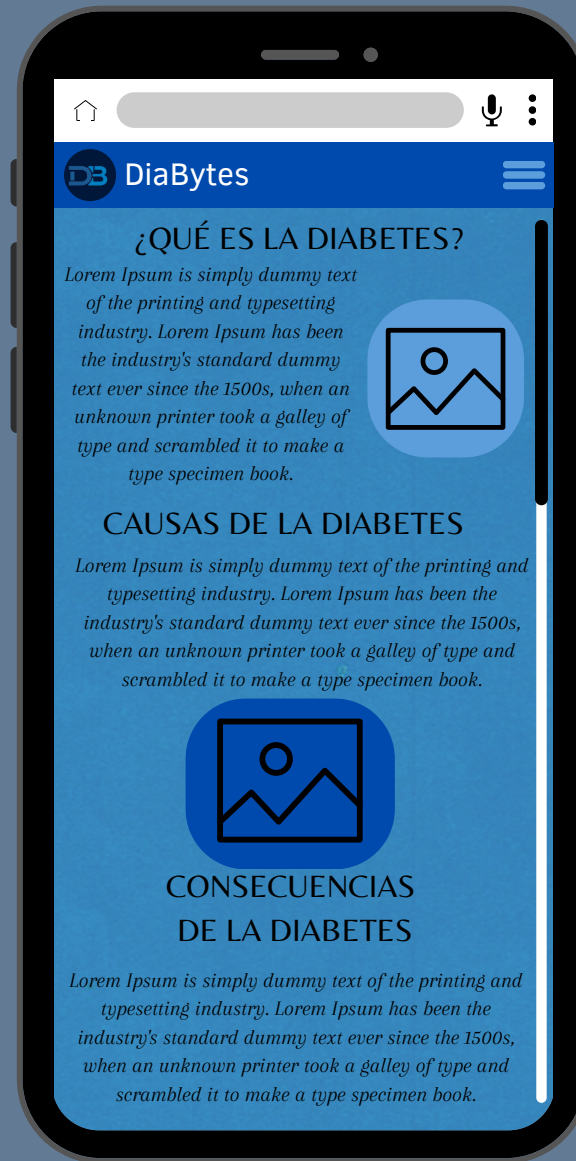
DB DiaBytes

¿QUÉ ES LA DIABETES?

Lorem Ipsum is simply dummy text of the printing and typesetting industry. Lorem Ipsum has been the industry's standard dummy text ever since the 1500s, when an unknown printer took a galley of type and scrambled it to make a type specimen book.

CAUSAS DE LA DIABETES

Lorem Ipsum is simply dummy text of the printing and typesetting industry. Lorem Ipsum has been the industry's standard dummy text ever since the 1500s, when an unknown printer took a galley of type and scrambled it to make a type specimen book.

CONSECUENCIAS DE LA DIABETES

Lorem Ipsum is simply dummy text of the printing and typesetting industry. Lorem Ipsum has been the industry's standard dummy text ever since the 1500s, when an unknown printer took a galley of type and scrambled it to make a type specimen book.